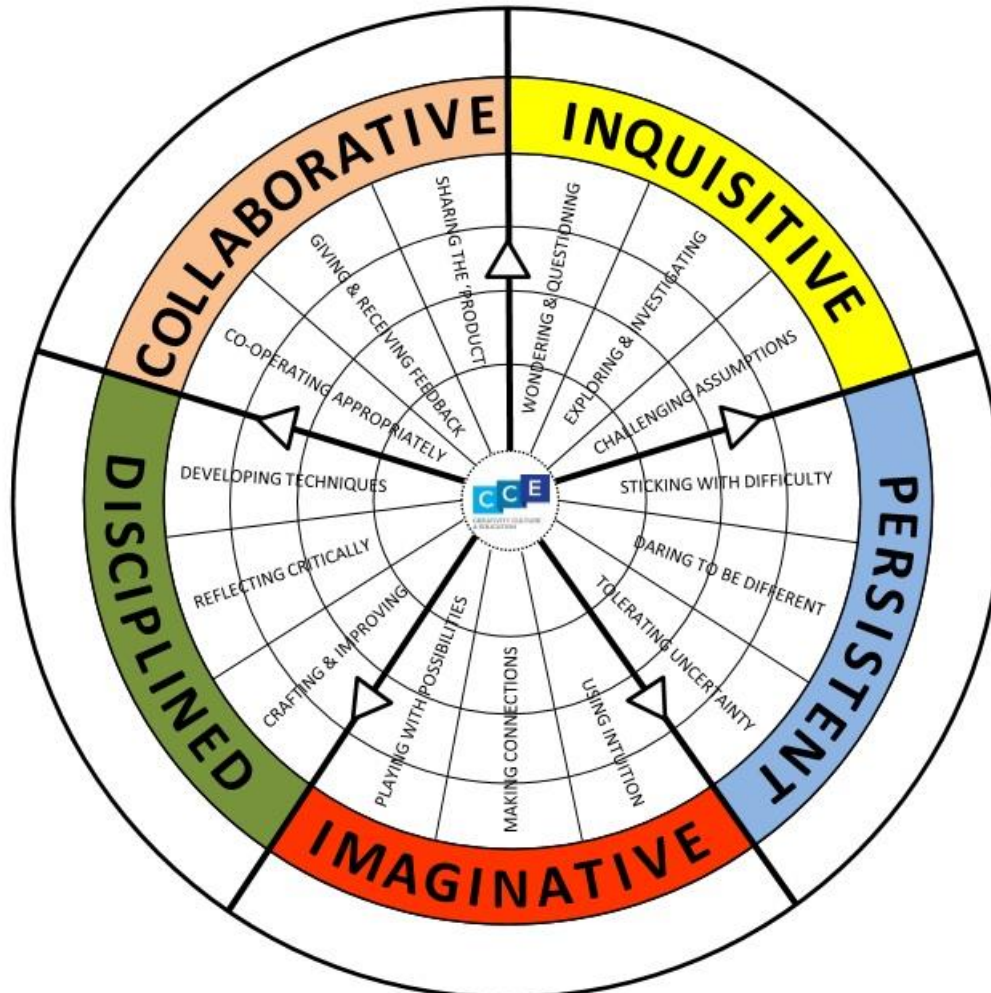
COLLABORATIVE

INQUISITIVE

PERSISTENT

IMAGINATIVE

DISCIPLINED

SHARING THE 'PRODUCT'
GIVING & RECEIVING FEEDBACK
CO-OPERATING APPROPRIATELY

WONDERING & QUESTIONING
EXPLORING & INVESTIGATING
CHALLENGING ASSUMPTIONS

STICKING WITH DIFFICULTY
DARING TO BE DIFFERENT
TOLERATING UNCERTAINTY

USING INTUITION
MAKING CONNECTIONS
PLAYING WITH POSSIBILITIES

CRAFTING & IMPROVING
REFLECTING CRITICALLY
DEVELOPING TECHNIQUES

CCE
CREATIVITY CULTURE & EDUCATION